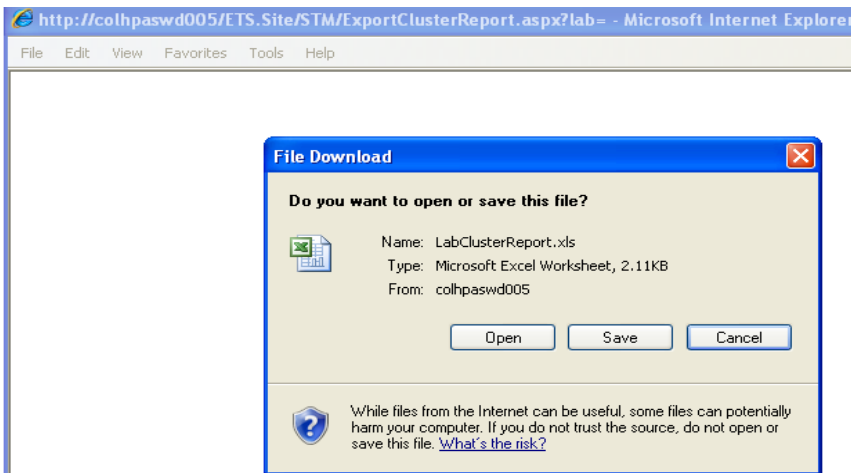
http://colhpaswd005/ETS.Site/STM/ExportClusterReport.aspx?lab= - Microsoft Internet Explorer

File Edit View Favorites Tools Help

File Download

Do you want to open or save this file?

Name: LabClusterReport.xls
Type: Microsoft Excel Worksheet, 2.11KB
From: colhpaswd005

Open Save Cancel

While files from the Internet can be useful, some files can potentially harm your computer. If you do not trust the source, do not open or save this file. What's the risk?